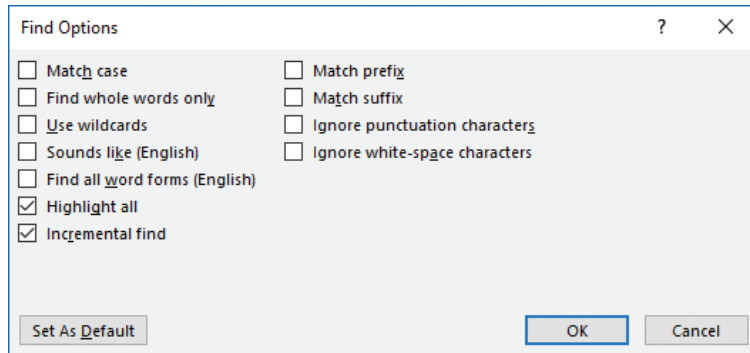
Find Options

?

X

Match case

Find whole words only

Use wildcards

Sounds like (English)

Find all word forms (English)

Highlight all

Incremental find

Match prefix

Match suffix

Ignore punctuation characters

Ignore white-space characters

Set As Default

OK

Cancel